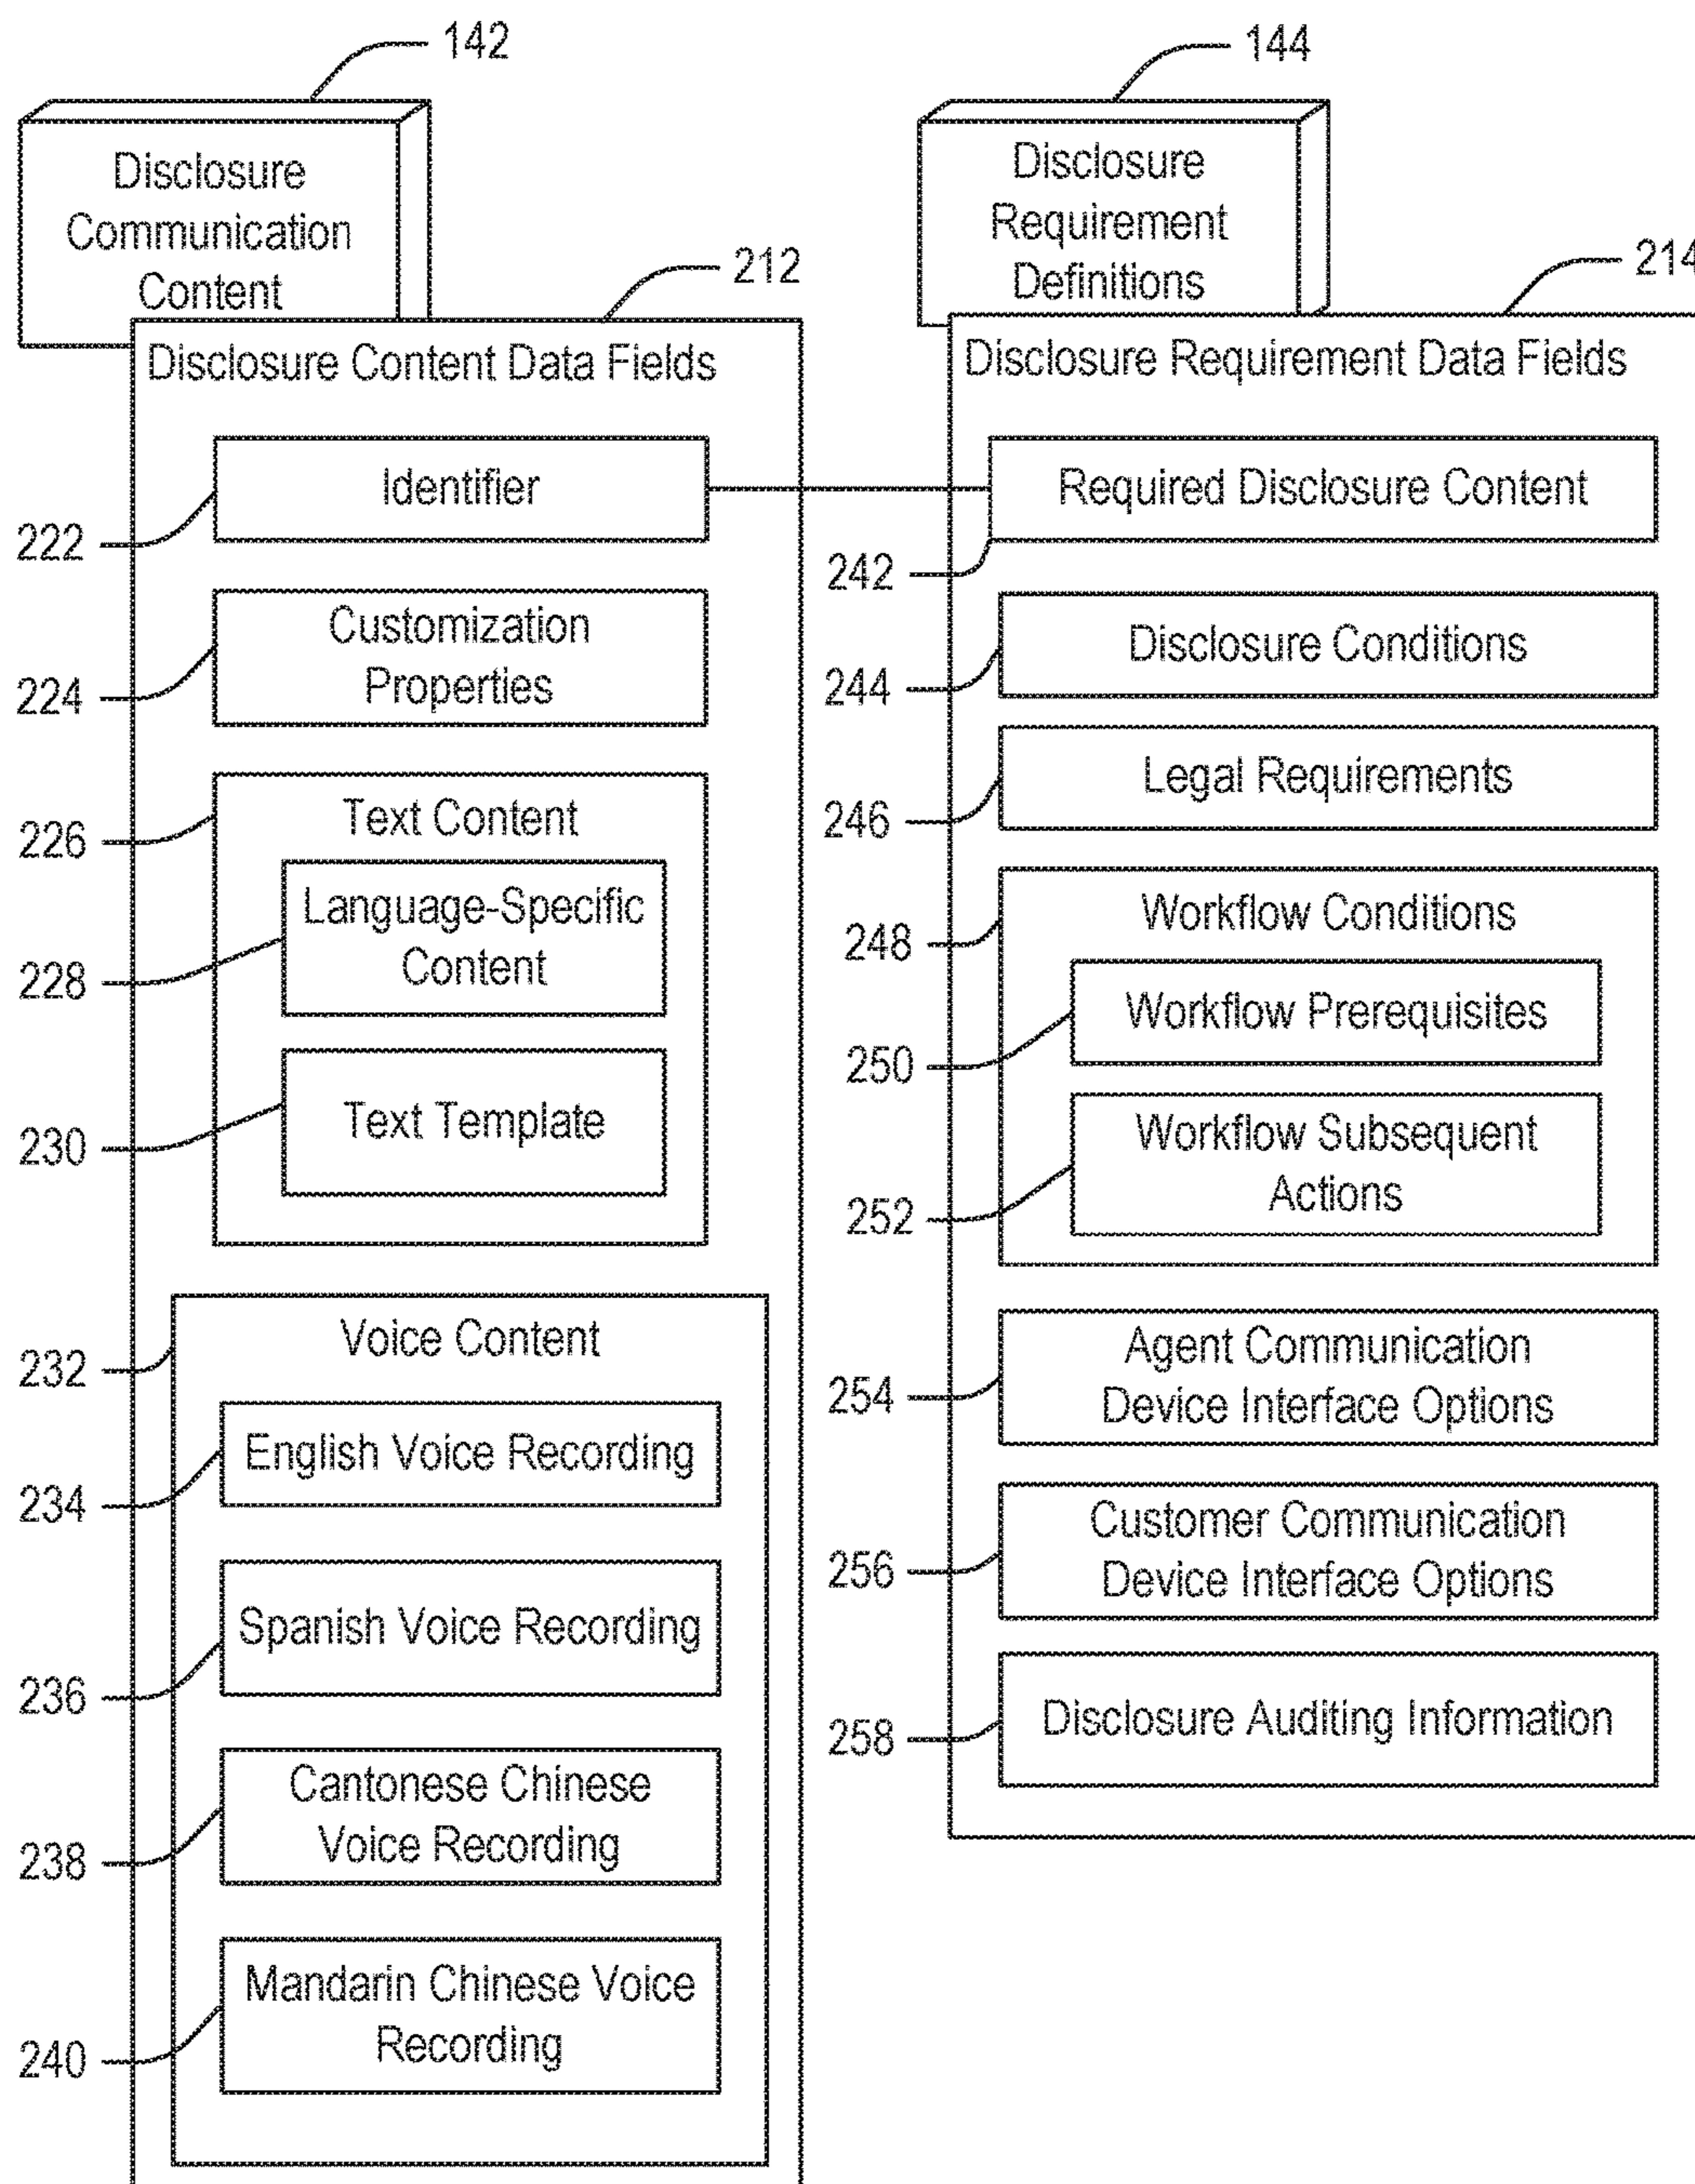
142

Disclosure Communication Content

144

Disclosure Requirement Definitions

212

Disclosure Content Data Fields

214

Disclosure Requirement Data Fields

222

Identifier

224

Customization Properties

226

Text Content

228

Language-Specific Content

230

Text Template

232

Voice Content

234

English Voice Recording

236

Spanish Voice Recording

238

Cantonese Chinese Voice Recording

240

Mandarin Chinese Voice Recording

242

Required Disclosure Content

244

Disclosure Conditions

246

Legal Requirements

248

Workflow Conditions

250

Workflow Prerequisites

252

Workflow Subsequent Actions

254

Agent Communication Device Interface Options

256

Customer Communication Device Interface Options

258

Disclosure Auditing Information